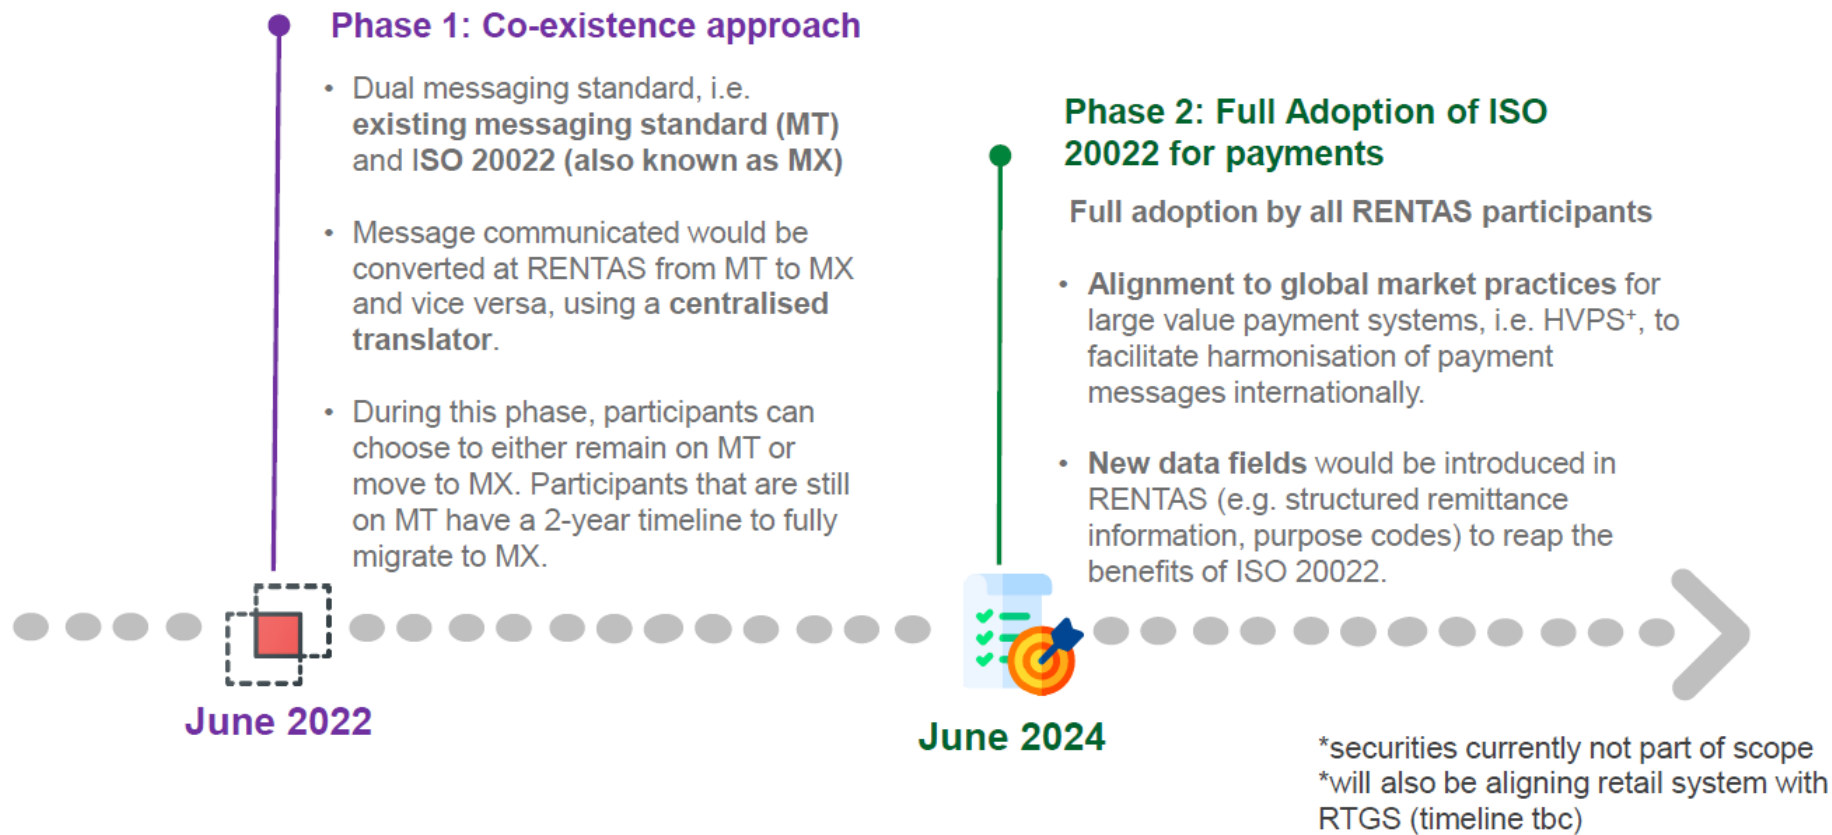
Phase 1: Co-existence approach

• Dual messaging standard, i.e. existing messaging standard (MT) and ISO 20022 (also known as MX)

• Message communicated would be converted at RENTAS from MT to MX and vice versa, using a centralised translator.

• During this phase, participants can choose to either remain on MT or move to MX. Participants that are still on MT have a 2-year timeline to fully migrate to MX.

June 2022

Phase 2: Full Adoption of ISO 20022 for payments

Full adoption by all RENTAS participants

• Alignment to global market practices for large value payment systems, i.e. HVPS+, to facilitate harmonisation of payment messages internationally.

• New data fields would be introduced in RENTAS (e.g. structured remittance information, purpose codes) to reap the benefits of ISO 20022.

June 2024

*securities currently not part of scope
*will also be aligning retail system with RTGS (timeline tbc)